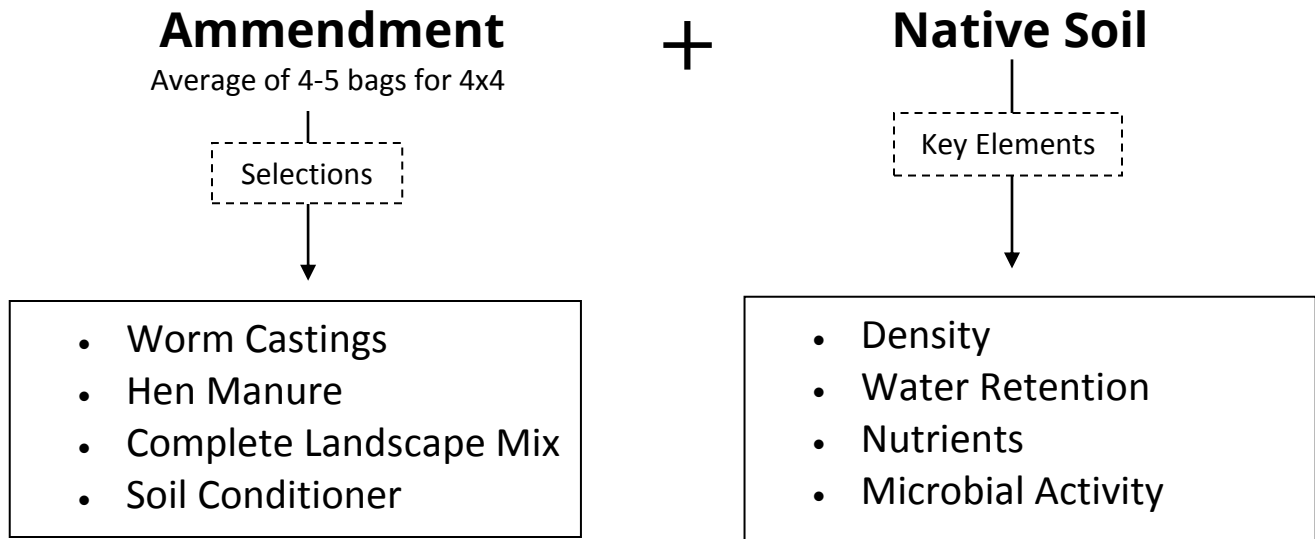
**Ammendment**
Average of 4-5 bags for 4x4

Selections

- Worm Castings
- Hen Manure
- Complete Landscape Mix
- Soil Conditioner

+

**Native Soil**

Key Elements

- Density
- Water Retention
- Nutrients
- Microbial Activity